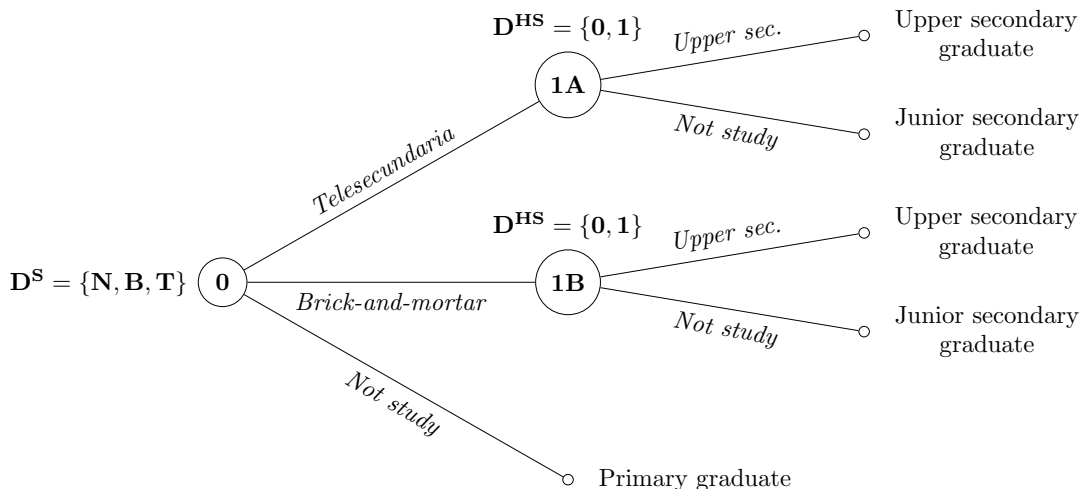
$\mathbf{D^{HS}} = \{\mathbf{0}, \mathbf{1}\}$

Upper sec.

Upper secondary graduate

1A

Not study

Junior secondary graduate

Telesecundaria

$\mathbf{D^{HS}} = \{\mathbf{0}, \mathbf{1}\}$

Upper sec.

Upper secondary graduate

$\mathbf{D^{S}} = \{\mathbf{N}, \mathbf{B}, \mathbf{T}\}$

0

Brick-and-mortar

1B

Not study

Junior secondary graduate

Not study

Primary graduate